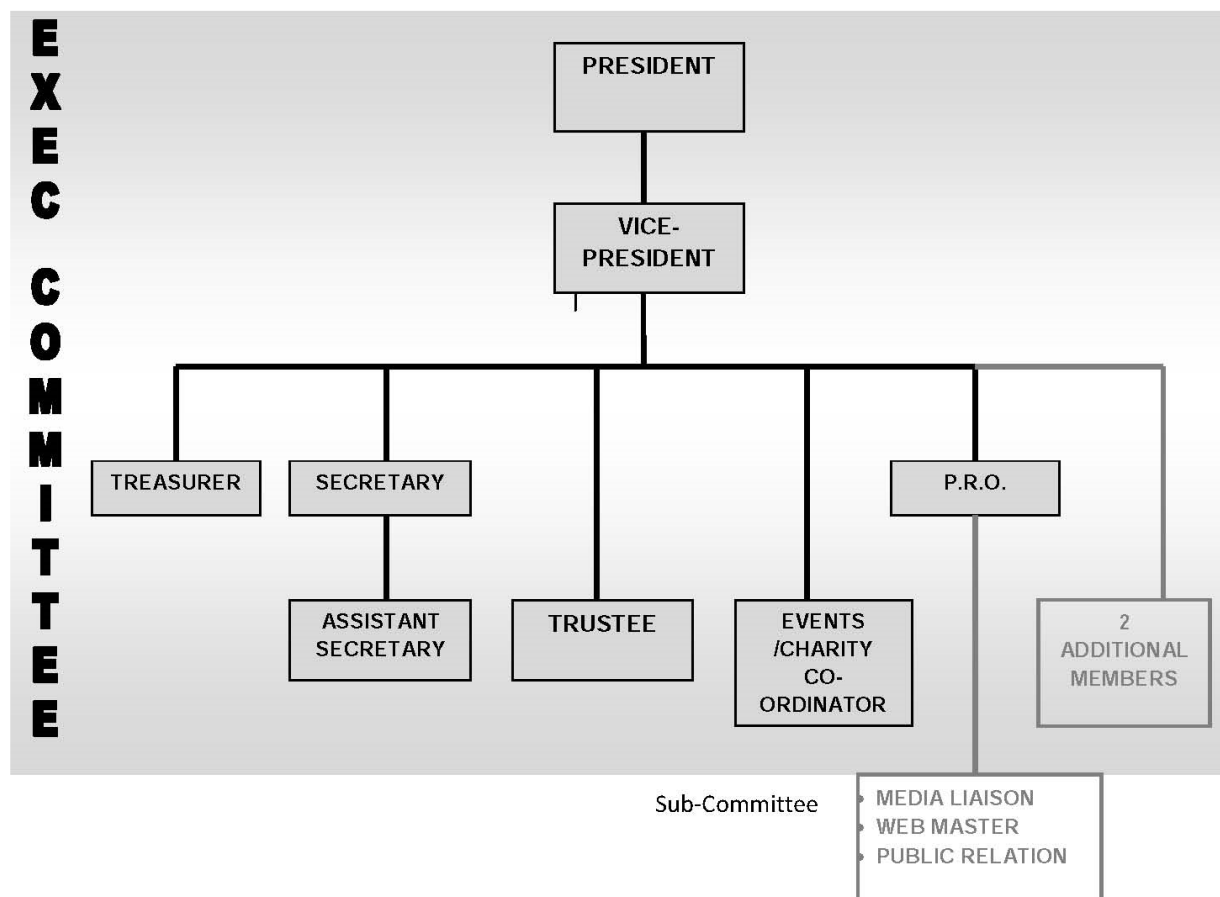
EXEC COMMITTEE

PRESIDENT

VICE-PRESIDENT

TREASURER

SECRETARY

P.R.O.

ASSISTANT SECRETARY

TRUSTEE

EVENTS /CHARITY CO-ORDINATOR

2 ADDITIONAL MEMBERS

Sub-Committee

- MEDIA LIAISON
- WEB MASTER
- PUBLIC RELATION